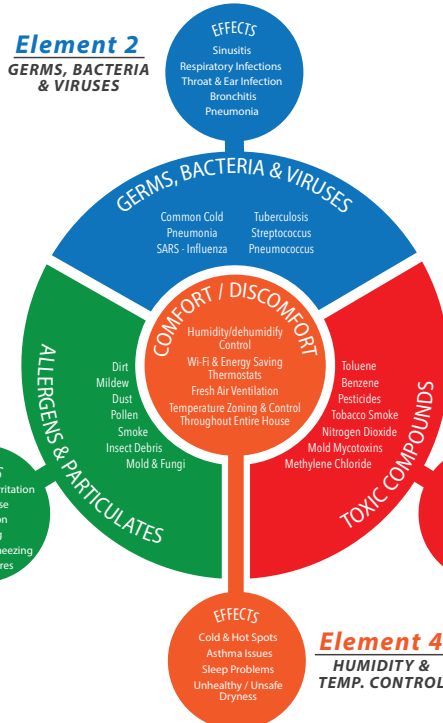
Element 2
GERMS, BACTERIA & VIRUSES

EFFECTS
Sinusitis
Respiratory Infections
Throat & Ear Infection
Bronchitis
Pneumonia

GERMS, BACTERIA & VIRUSES

Common Cold
Pneumonia
SARS - Influenza

Tuberculosis
Streptococcus
Pneumococcus

COMFORT / DISCOMFORT
Humidity/dehumidify Control
Wi-Fi & Energy Saving Thermostats
Fresh Air Ventilation
Temperature Zoning & Control Throughout Entire House

ALLERGENS & PARTICULATES
Dirt
Mildew
Dust
Pollen
Smoke
Insect Debris
Mold & Fungi

TOXIC COMPOUNDS
Toluene
Benzene
Pesticides
Tobacco Smoke
Nitrogen Dioxide
Mold Mycotoxins
Methylene Chloride

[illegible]s
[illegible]rritation
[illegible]se
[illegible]on
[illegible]d
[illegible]neezing
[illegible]res

EFFECTS
Cold & Hot Spots
Asthma Issues
Sleep Problems
Unhealthy / Unsafe Dryness

Element 4
HUMIDITY & TEMP. CONTROL